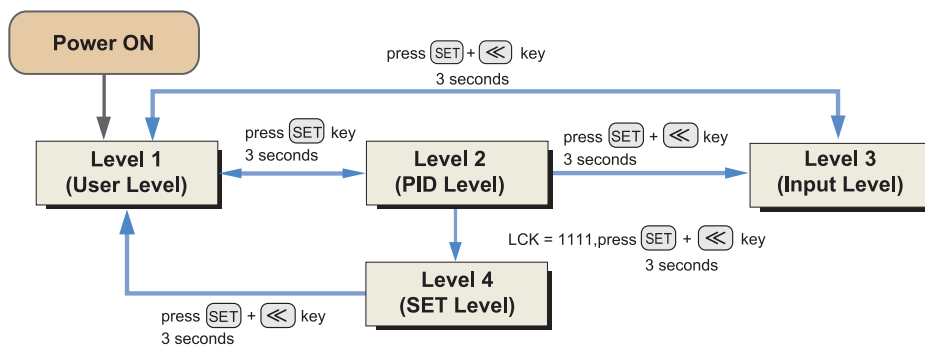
Power ON

press SET + ≪ key
3 seconds

press SET key
3 seconds

Level 1
(User Level)

Level 2
(PID Level)

press SET + ≪ key
3 seconds

Level 3
(Input Level)

LCK = 1111,press SET + ≪ key
3 seconds

Level 4
(SET Level)

press SET + ≪ key
3 seconds